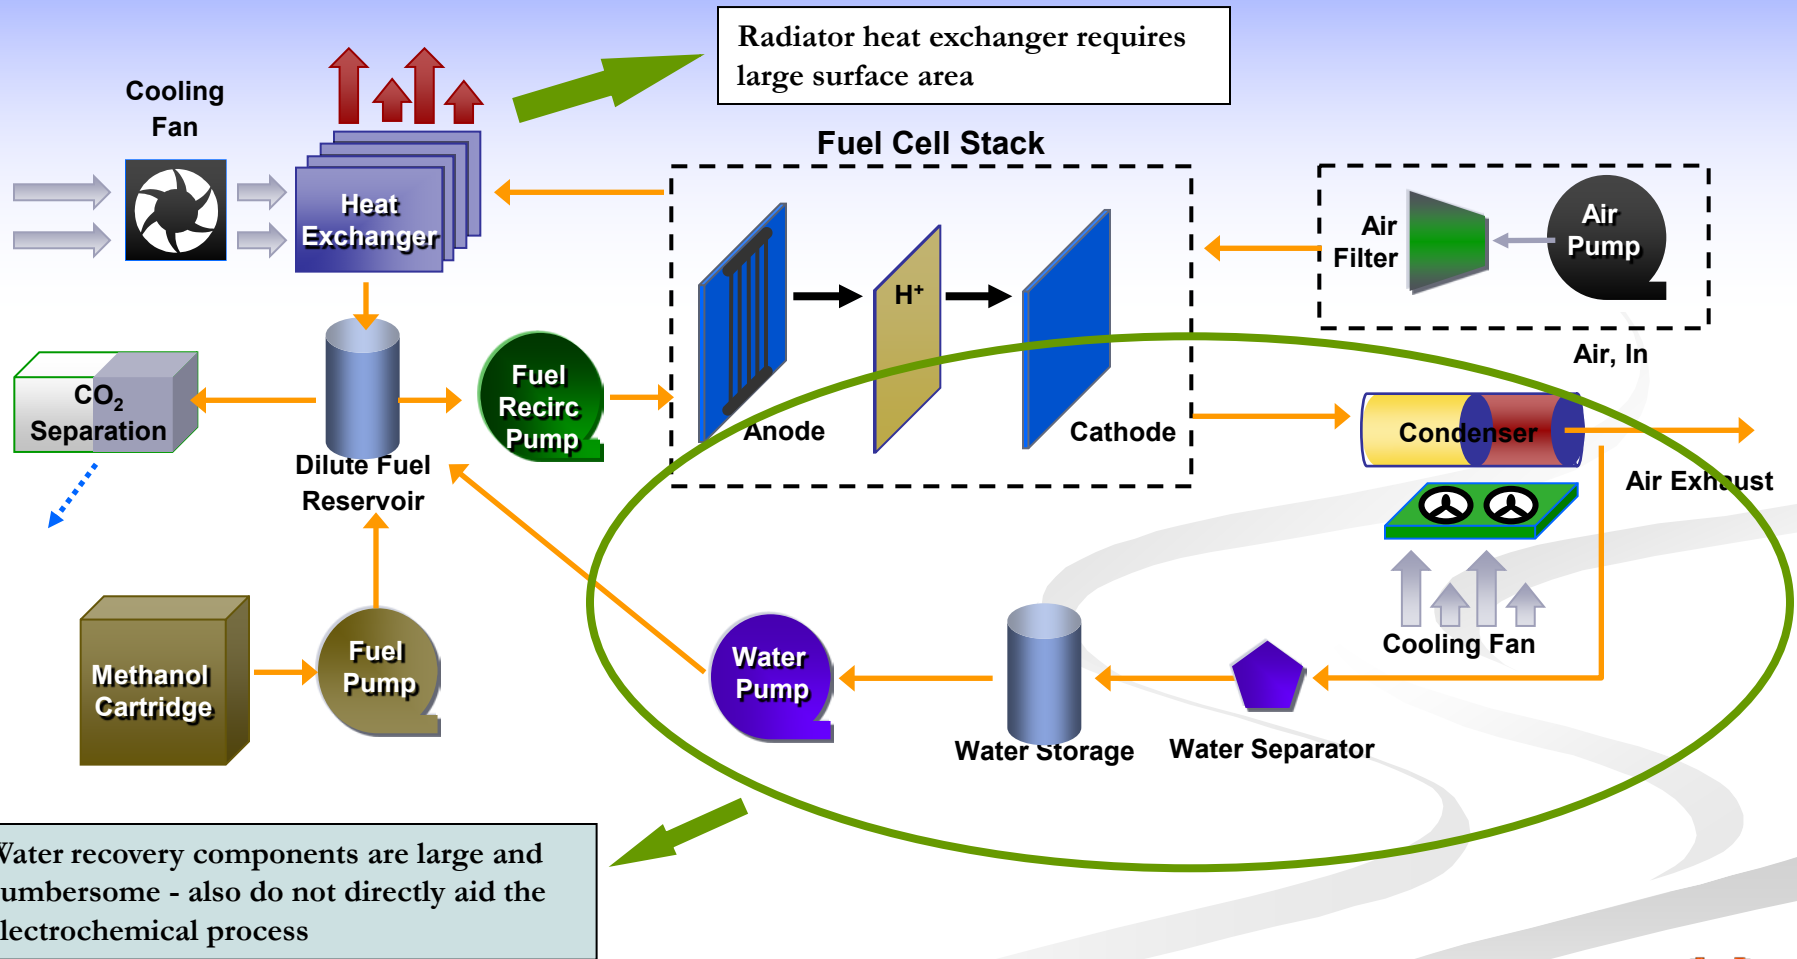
Radiator heat exchanger requires large surface area

Cooling Fan

Heat Exchanger

Fuel Cell Stack

Air Filter

Air Pump

Air, In

$CO_2$ Separation

Dilute Fuel Reservoir

Fuel Recirc Pump

$H^+$

Anode

Cathode

Condenser

Air Exhaust

Cooling Fan

Methanol Cartridge

Fuel Pump

Water Pump

Water Storage

Water Separator

Vater recovery components are large and umbersome - also do not directly aid the lectrochemical process